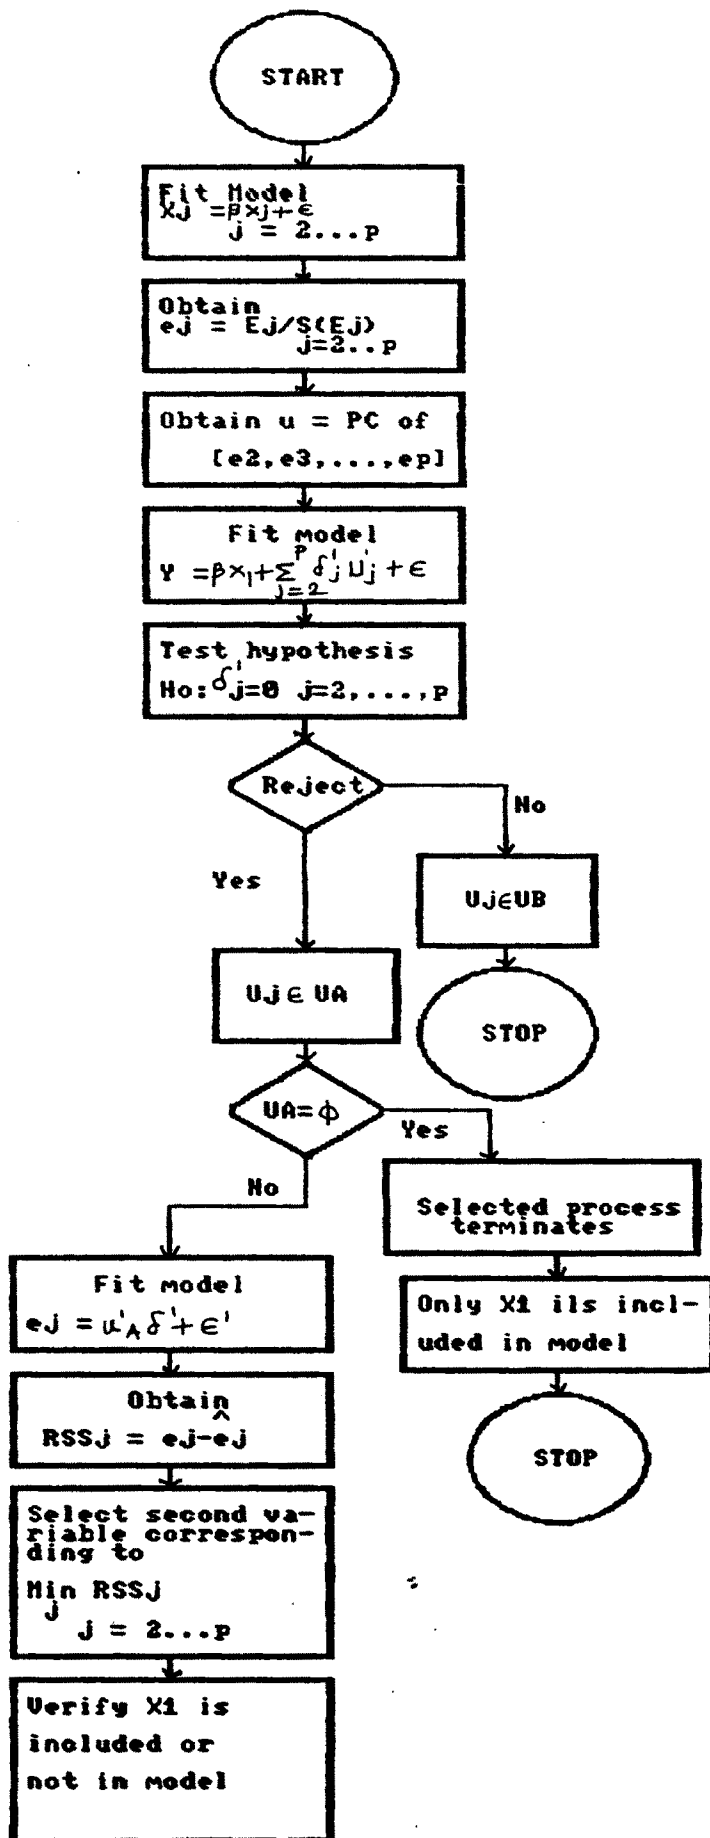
START

Fit Model
$Xj = \beta xj + \epsilon$
$j = 2...p$

Obtain
$ej = Ej/S(Ej)$
$j=2..p$

Obtain u = PC of
[e2,e3,...,ep]

Fit model
$Y = \beta x_1 + \sum_{j=2}^{p} \delta'_j U'_j + \epsilon$

Test hypothesis
Ho: $\delta'_j = 0$ j=2,...,p

Reject

No

Yes

$Uj \in UB$

STOP

$Uj \in UA$

$UA = \phi$

Yes

No

Selected process terminates

Only X1 ils included in model

STOP

Fit model
$ej = u'_A \delta' + \epsilon'$

Obtain
$RSSj = ej - \hat{e}j$

Select second variable corresponding to
$\underset{j}{Min}$ RSSj
j = 2...p

Verify X1 is included or not in model